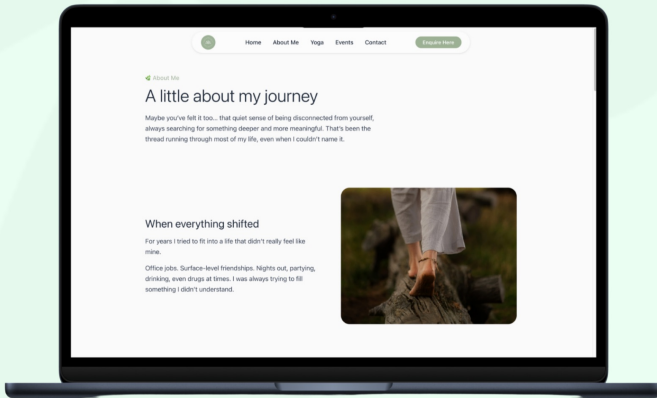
Home About Me Yoga Events Contact Enquire Here

About Me

A little about my journey

Maybe you've felt it too... that quiet sense of being disconnected from yourself, always searching for something deeper and more meaningful. That's been the thread running through most of my life, even when I couldn't name it.

When everything shifted

For years I tried to fit into a life that didn't really feel like mine.

Office jobs. Surface-level friendships. Nights out, partying, drinking, even drugs at times. I was always trying to fill something I didn't understand.